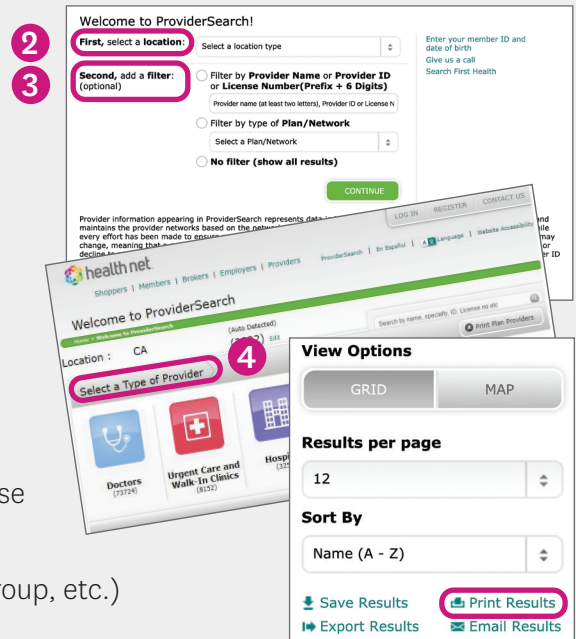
2

3

Welcome to ProviderSearch!

First, select a location:

Select a location type

Second, add a filter: (optional)

Filter by Provider Name or Provider ID or License Number(Prefix + 6 Digits)

Provider name (at least two letters), Provider ID or License N

Filter by type of Plan/Network

Select a Plan/Network

No filter (show all results)

CONTINUE

Enter your member ID and date of birth

Give us a call

Search First Health

Provider information appearing in ProviderSearch represents data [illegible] maintains the provider networks based on the netw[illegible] every effort has been made to ensur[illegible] change, meaning that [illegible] decline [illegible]

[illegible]nd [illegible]ile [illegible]may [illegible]or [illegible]er ID

LOG IN REGISTER CONTACT US

ProviderSearch | En Español | A Language | Website Accessibility

health net

Shoppers | Members | Brokers | Employers | Providers

Welcome to ProviderSearch

Home > Welcome to ProviderSearch

Search by name, specialty, ID, License no etc

Print Plan Providers

(Auto Detected)

Location : CA

Edit

4

Select a Type of Provider

Doctors (73724)

Urgent Care and Walk-In Clinics (8152)

Hosp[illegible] (325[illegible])

View Options

GRID

MAP

Results per page

12

Sort By

Name (A - Z)

Save Results

Print Results

Export Results

Email Results

se

oup, etc.)